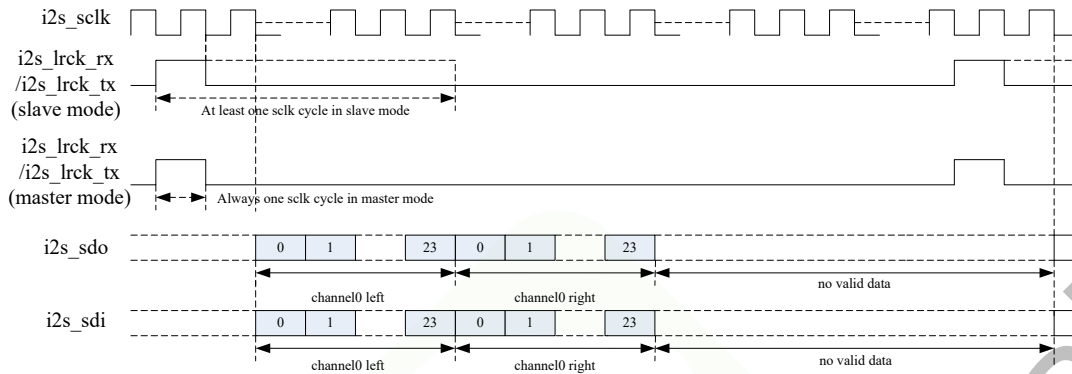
i2s_sclk

i2s_lrck_rx
/i2s_lrck_tx
(slave mode)

At least one sclk cycle in slave mode

i2s_lrck_rx
/i2s_lrck_tx
(master mode)

Always one sclk cycle in master mode

i2s_sdo

0 1 23 0 1 23

channel0 left
channel0 right
no valid data

i2s_sdi

0 1 23 0 1 23

channel0 left
channel0 right
no valid data